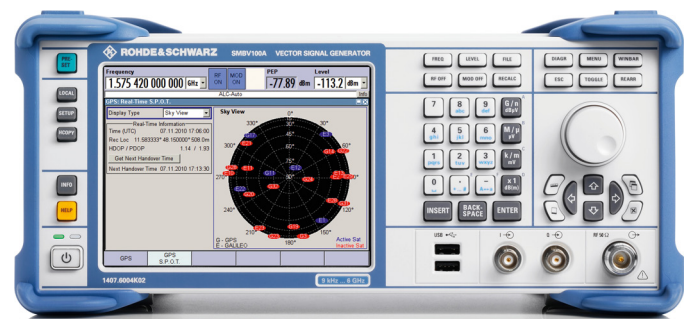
ROHDE&SCHWARZ SMBV100A VECTOR SIGNAL GENERATOR

PRE SET

LOCAL

SETUP

HCOPY

INFO

HELP

Frequency
1.575 420 000 000 GHz
RF ON
MOD ON
ALC-Auto
PEP
-77.89 dBm
Level
-113.2 dBm

GPS: Real-Time S.P.O.T.
Display Type Sky View
Real-Time Information
Time (UTC) 07.11.2010 17:06:00
Rec Loc 11.583333° 48.150000° 508.0m
HDOP / PDOP 1.14 / 1.93
Get Next Handover Time
Next Handover Time 07.11.2010 17:13:30

Sky View
0°
330°
30°
300°
60°
270°
90°
240°
120°
210°
150°
180°
G - GPS
E - GALILEO
Active Sat
Inactive Sat

GPS
GPS S.P.O.T.

1407.6004K02
9 kHz ... 6 GHz

FREQ
LEVEL
FILE
RF OFF
MOD OFF
RECALC
DIAGR
MENU
WINBAR
ESC
TOGGLE
REARR

7
8 abc
9 def
G/n dBµV
4 ghi
5 jkl
6 mno
M/µ µV
1 pqrs
2 tuv
3 wxyz
k/m mV
0
.
-
x1 dB(m)

INSERT
BACK-SPACE
ENTER

USB
I
Q
RF 50Ω